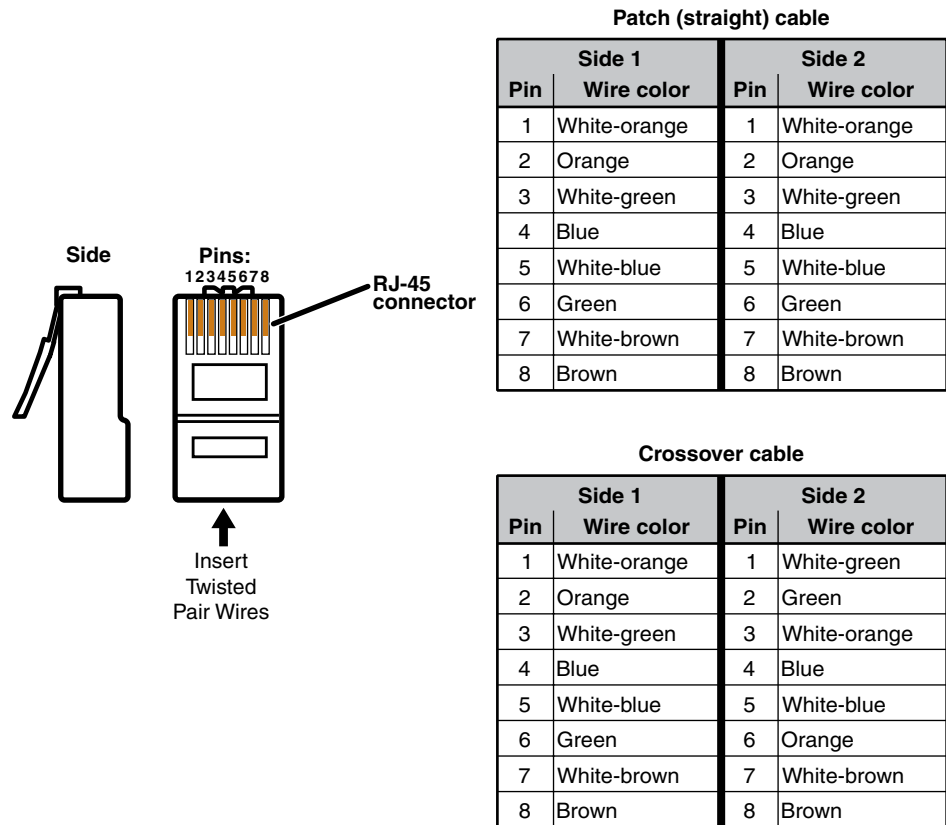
Side

Pins:
12345678

RJ-45 connector

Insert Twisted Pair Wires

Patch (straight) cable

| Side 1 | | Side 2 | |
|---|---|---|---|
| Pin | Wire color | Pin | Wire color |
| 1 | White-orange | 1 | White-orange |
| 2 | Orange | 2 | Orange |
| 3 | White-green | 3 | White-green |
| 4 | Blue | 4 | Blue |
| 5 | White-blue | 5 | White-blue |
| 6 | Green | 6 | Green |
| 7 | White-brown | 7 | White-brown |
| 8 | Brown | 8 | Brown |

Crossover cable

| Side 1 | | Side 2 | |
|---|---|---|---|
| Pin | Wire color | Pin | Wire color |
| 1 | White-orange | 1 | White-green |
| 2 | Orange | 2 | Green |
| 3 | White-green | 3 | White-orange |
| 4 | Blue | 4 | Blue |
| 5 | White-blue | 5 | White-blue |
| 6 | Green | 6 | Orange |
| 7 | White-brown | 7 | White-brown |
| 8 | Brown | 8 | Brown |